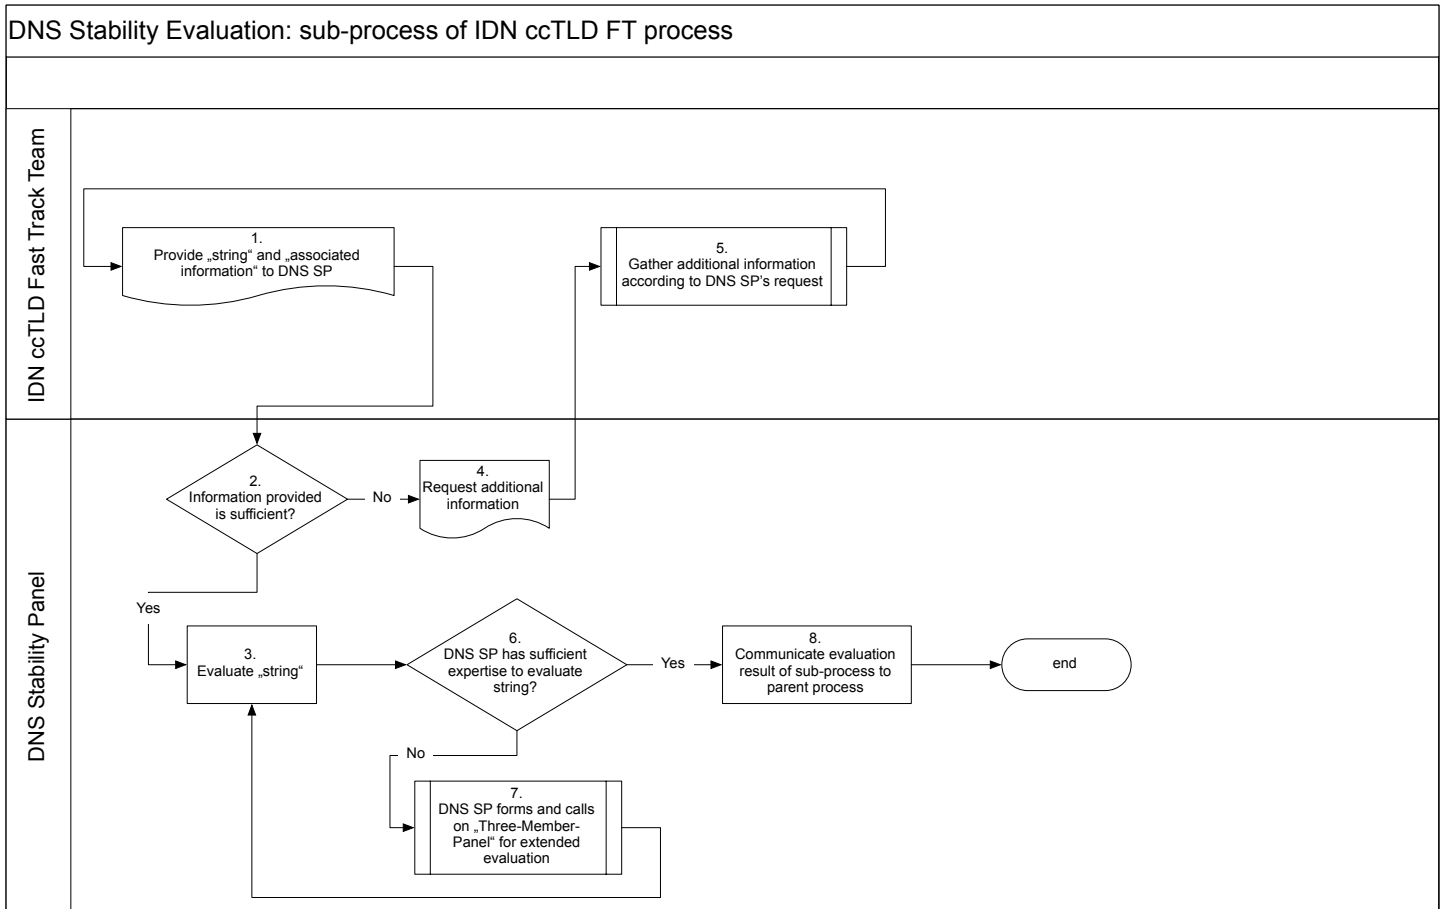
DNS Stability Evaluation: sub-process of IDN ccTLD FT process

IDN ccTLD Fast Track Team

1.
Provide „string“ and „associated information“ to DNS SP

5.
Gather additional information according to DNS SP's request

DNS Stability Panel

2.
Information provided is sufficient?

No

4.
Request additional information

Yes

3.
Evaluate „string“

6.
DNS SP has sufficient expertise to evaluate string?

Yes

8.
Communicate evaluation result of sub-process to parent process

end

No

7.
DNS SP forms and calls on „Three-Member-Panel“ for extended evaluation